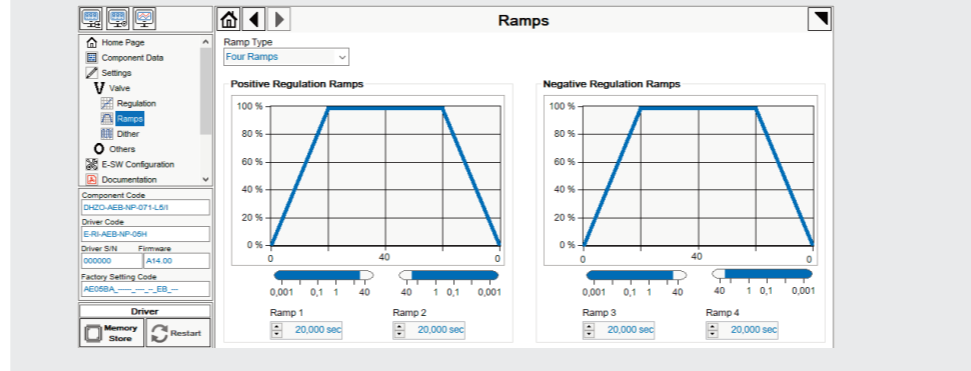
Ramps

Home Page
Component Data
Settings
Valve
Regulation
Ramps
Dither
Others
E-SW Configuration
Documentation

Component Code
DHZO-AEB-NP-071-L5/I
Driver Code
E-RI-AEB-NP-05H
Driver S/N
000000
Firmware
A14.00
Factory Setting Code
AE05BA_-___-__-_EB_--

Driver
Memory Store
Restart

Ramp Type
Four Ramps

Positive Regulation Ramps
100 %
80 %
60 %
40 %
20 %
0 %
0
40
0
0,001 0,1 1 40
40 1 0,1 0,001
Ramp 1
20,000 sec
Ramp 2
20,000 sec

Negative Regulation Ramps
100 %
80 %
60 %
40 %
20 %
0 %
0
40
0
0,001 0,1 1 40
40 1 0,1 0,001
Ramp 3
20,000 sec
Ramp 4
20,000 sec